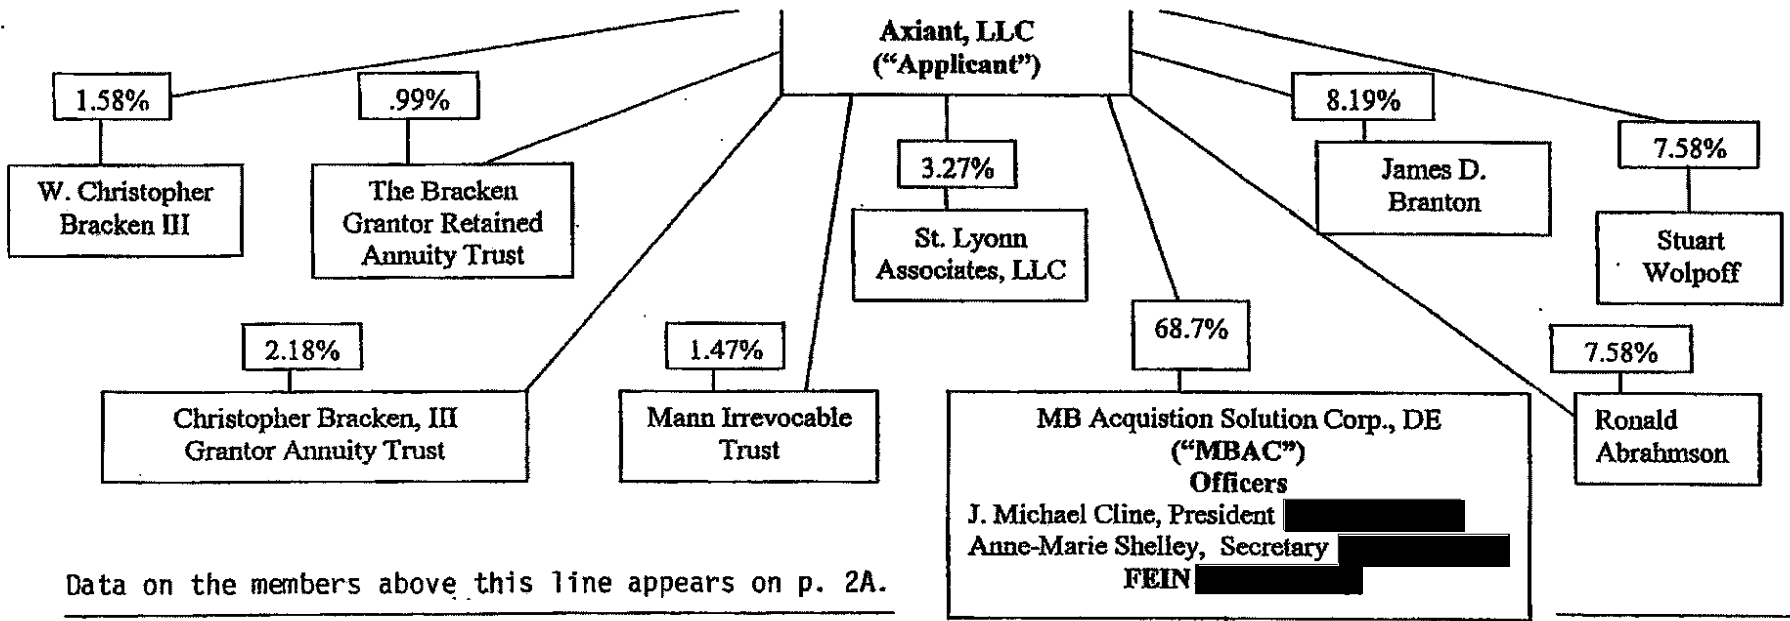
Axiant, LLC
("Applicant")

1.58%
W. Christopher Bracken III

.99%
The Bracken Grantor Retained Annuity Trust

3.27%
St. Lyonn Associates, LLC

8.19%
James D. Branton

7.58%
Stuart Wolpoff

2.18%
Christopher Bracken, III Grantor Annuity Trust

1.47%
Mann Irrevocable Trust

68.7%
MB Acquistion Solution Corp., DE
("MBAC")
Officers
J. Michael Cline, President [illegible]
Anne-Marie Shelley, Secretary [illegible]
FEIN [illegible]

7.58%
Ronald Abrahmson

Data on the members above this line appears on p. 2A.